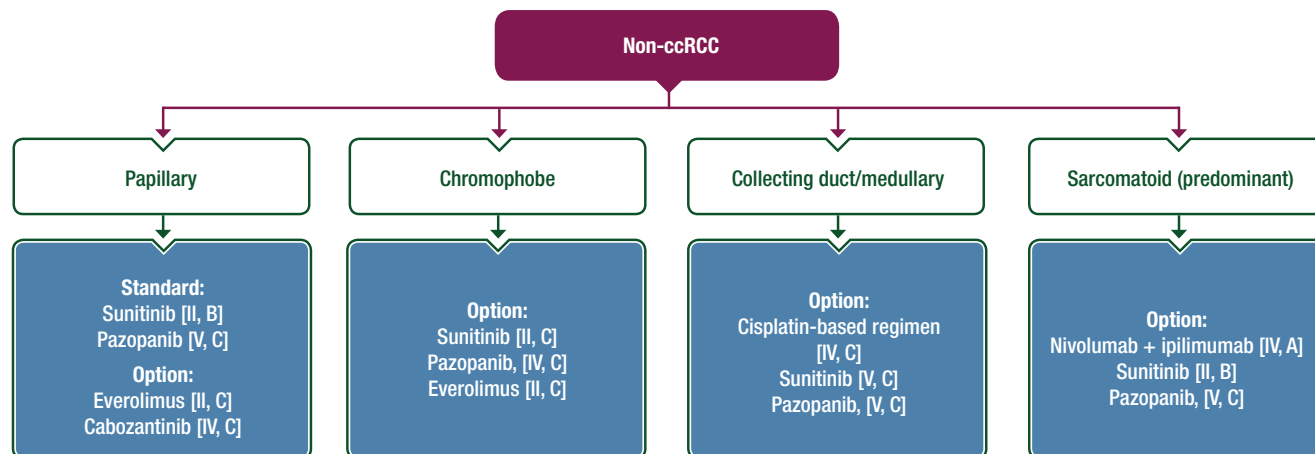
Non-ccRCC

Papillary

Standard:
Sunitinib [II, B]
Pazopanib [V, C]
Option:
Everolimus [II, C]
Cabozantinib [IV, C]

Chromophobe

Option:
Sunitinib [II, C]
Pazopanib, [IV, C]
Everolimus [II, C]

Collecting duct/medullary

Option:
Cisplatin-based regimen [IV, C]
Sunitinib [V, C]
Pazopanib, [V, C]

Sarcomatoid (predominant)

Option:
Nivolumab + ipilimumab [IV, A]
Sunitinib [II, B]
Pazopanib, [V, C]